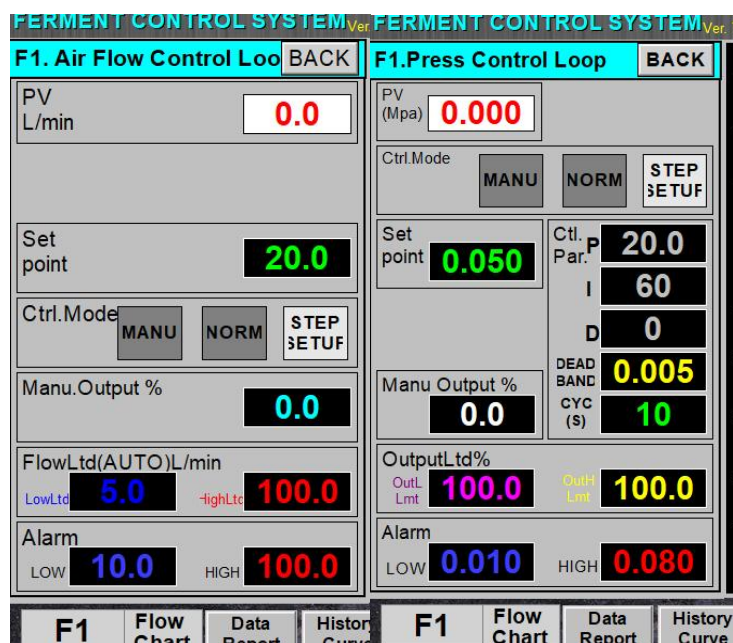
FERMENT CONTROL SYSTEM Ver.

F1. Air Flow Control Loo BACK

PV
L/min 0.0

Set point 20.0

Ctrl.Mode MANU NORM STEP SETUF

Manu.Output % 0.0

FlowLtd(AUTO)L/min
LowLtd 5.0 HighLtd 100.0

Alarm
LOW 10.0 HIGH 100.0

F1 Flow Chart Data Report History Curve

FERMENT CONTROL SYSTEM Ver.

F1.Press Control Loop BACK

PV (Mpa) 0.000

Ctrl.Mode MANU NORM STEP SETUF

Set point 0.050

Ctl. Par. P 20.0
I 60
D 0
DEAD BAND 0.005
CYC (S) 10

Manu Output % 0.0

OutputLtd%
OutL Lmt 100.0 OutH Lmt 100.0

Alarm
LOW 0.010 HIGH 0.080

F1 Flow Chart Data Report History Curve